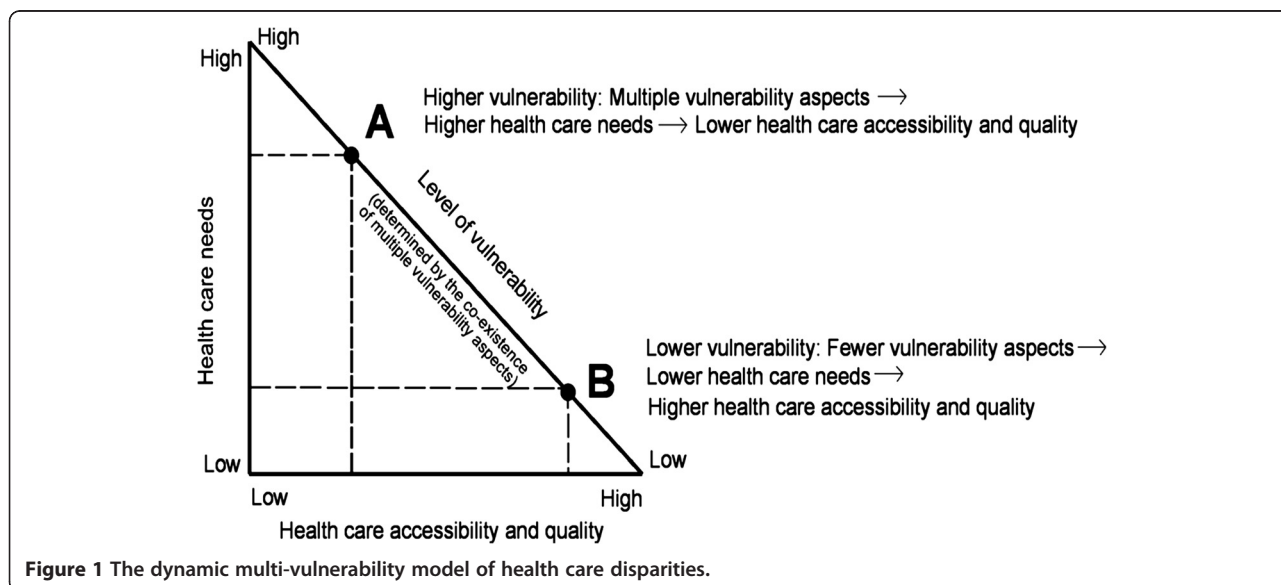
High

High

Higher vulnerability: Multiple vulnerability aspects $\longrightarrow$
Higher health care needs $\longrightarrow$ Lower health care accessibility and quality

A

Level of vulnerability

(determined by the co-existence of multiple vulnerability aspects)

Health care needs

Lower vulnerability: Fewer vulnerability aspects $\longrightarrow$
Lower health care needs $\longrightarrow$
Higher health care accessibility and quality

B

Low

Low

Low

High

Health care accessibility and quality

**Figure 1 The dynamic multi-vulnerability model of health care disparities.**